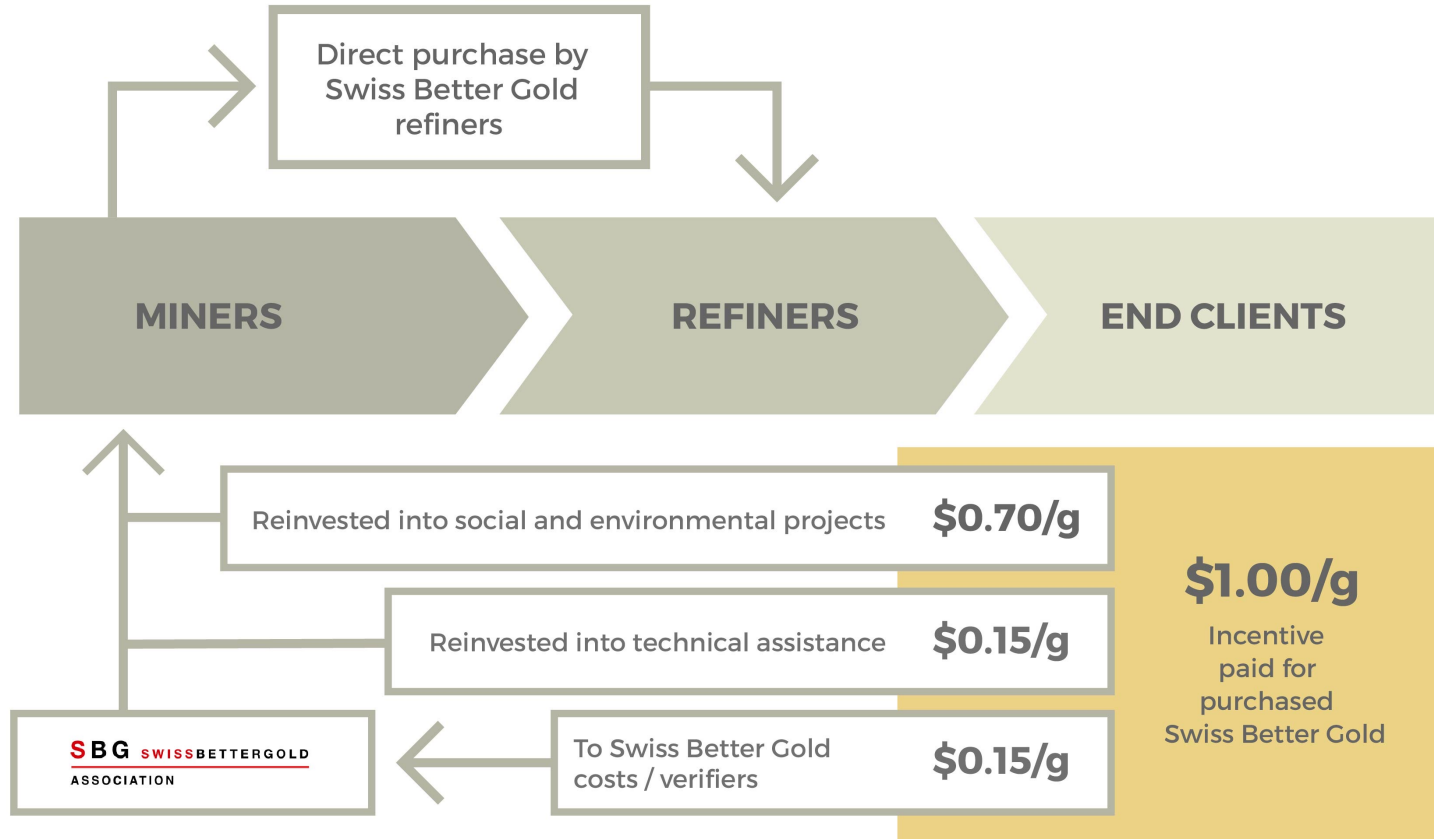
Direct purchase by Swiss Better Gold refiners

MINERS

REFINERS

END CLIENTS

Reinvested into social and environmental projects $0.70/g

Reinvested into technical assistance $0.15/g

SBG SWISSBETTERGOLD ASSOCIATION

To Swiss Better Gold costs / verifiers $0.15/g

$1.00/g

Incentive paid for purchased Swiss Better Gold